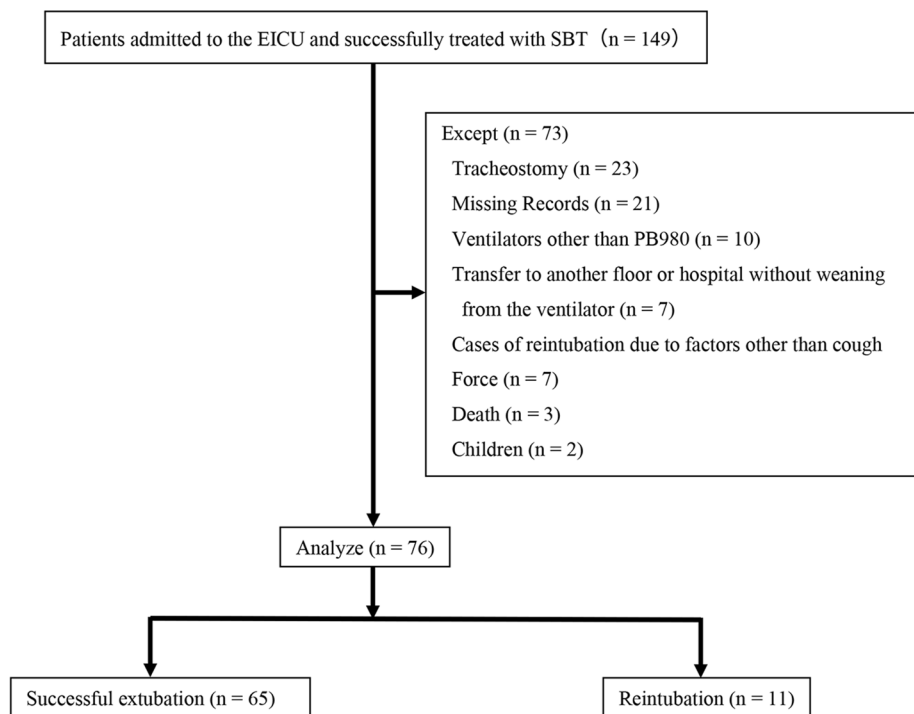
Patients admitted to the EICU and successfully treated with SBT（n = 149）

Except (n = 73)
Tracheostomy (n = 23)
Missing Records (n = 21)
Ventilators other than PB980 (n = 10)
Transfer to another floor or hospital without weaning from the ventilator (n = 7)
Cases of reintubation due to factors other than cough
Force (n = 7)
Death (n = 3)
Children (n = 2)

Analyze (n = 76)

Successful extubation (n = 65)

Reintubation (n = 11)